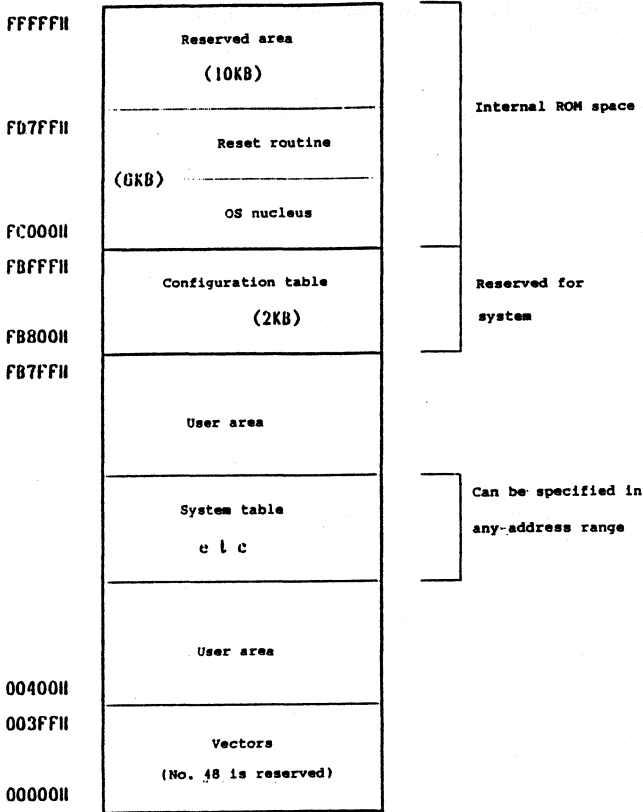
FFFFFH

Reserved area

(10KB)

FD7FFH

Reset routine

(6KB)

OS nucleus

FC000H

Internal ROM space

FBFFFH

Configuration table

(2KB)

FB800H

Reserved for system

FB7FFH

User area

System table

etc

Can be specified in any address range

User area

00400H

003FFH

Vectors

(No. 48 is reserved)

00000H